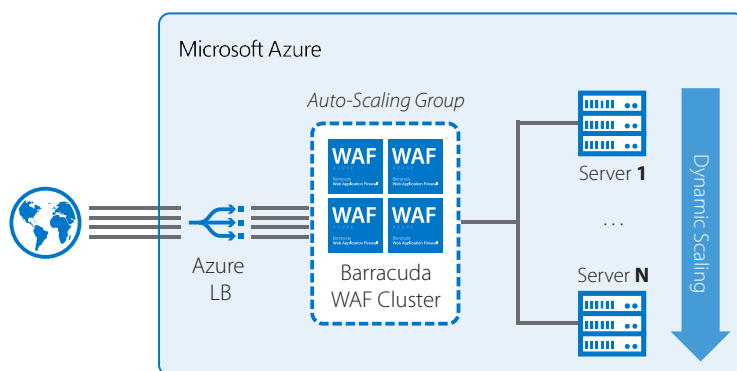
Microsoft Azure

Auto-Scaling Group

WAF
AZURE
Barracuda
Web Application Firewall

WAF
AZURE
Barracuda
Web Application Firewall

WAF
AZURE
Barracuda
Web Application Firewall

WAF
AZURE
Barracuda
Web Application Firewall

Barracuda
WAF Cluster

Azure
LB

Server **1**

...

Server **N**

Dynamic Scaling